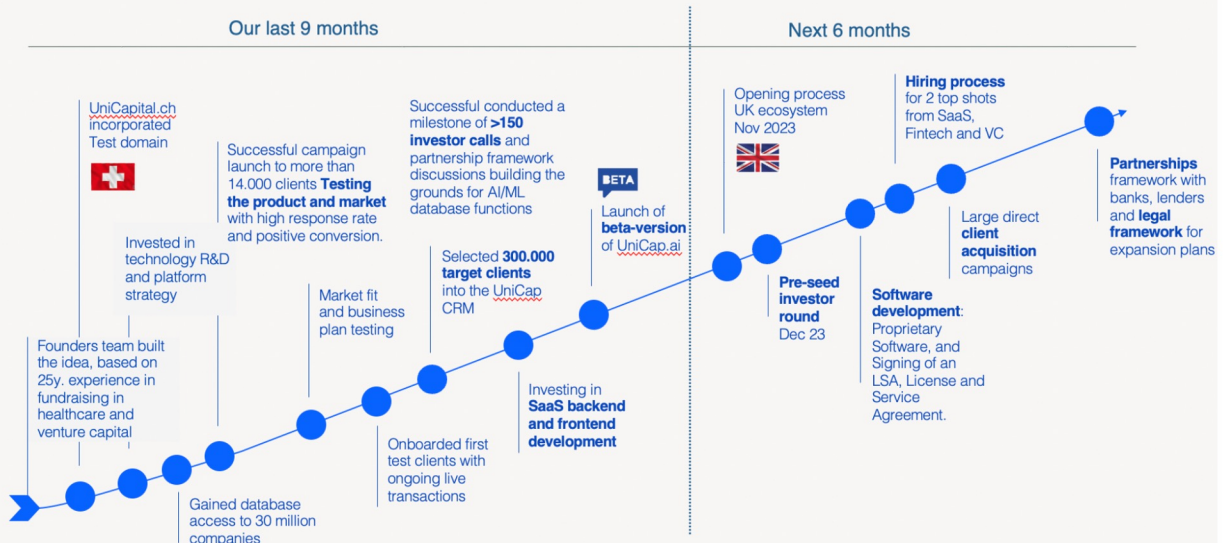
Our last 9 months

Next 6 months

UniCapital.ch incorporated Test domain

Founders team built the idea, based on 25y. experience in fundraising in healthcare and venture capital

Invested in technology R&D and platform strategy

Gained database access to 30 million companies

Successful campaign launch to more than 14.000 clients **Testing the product and market** with high response rate and positive conversion.

Market fit and business plan testing

Onboarded first test clients with ongoing live transactions

Successful conducted a milestone of **>150 investor calls** and partnership framework discussions building the grounds for AI/ML database functions

Selected **300.000 target clients** into the UniCap CRM

Investing in **SaaS backend and frontend development**

BETA

Launch of **beta-version** of UniCap.ai

Opening process UK ecosystem Nov 2023

**Pre-seed investor round** Dec 23

**Software development**: Proprietary Software, and Signing of an LSA, License and Service Agreement.

**Hiring process** for 2 top shots from SaaS, Fintech and VC

Large direct **client acquisition** campaigns

**Partnerships** framework with banks, lenders and **legal framework** for expansion plans